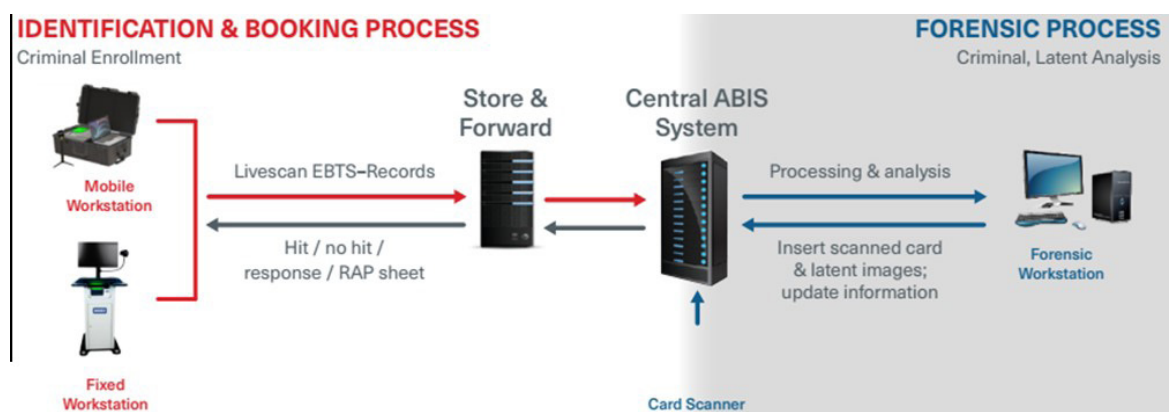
IDENTIFICATION & BOOKING PROCESS
Criminal Enrollment

FORENSIC PROCESS
Criminal, Latent Analysis

Mobile Workstation

Fixed Workstation

Livescan EBTS–Records

Hit / no hit / response / RAP sheet

Store & Forward

Central ABIS System

Card Scanner

Processing & analysis

Insert scanned card & latent images; update information

Forensic Workstation